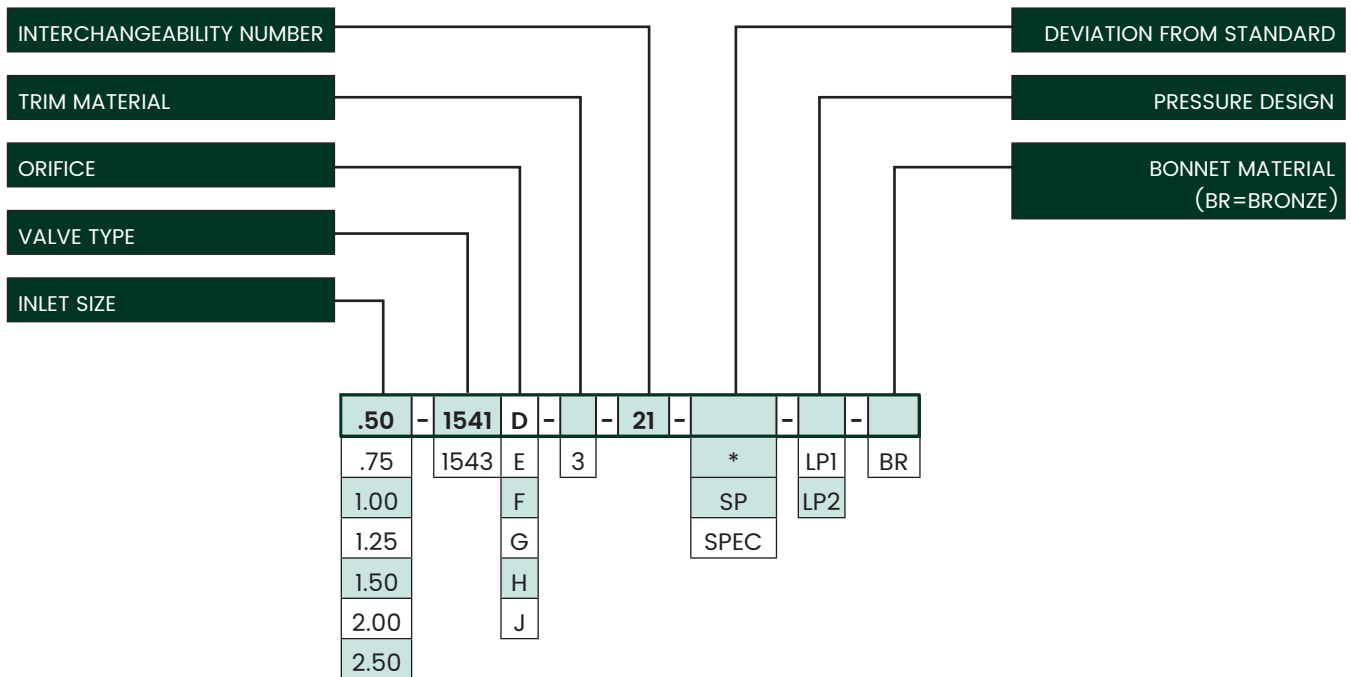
INTERCHANGEABILITY NUMBER

TRIM MATERIAL

ORIFICE

VALVE TYPE

INLET SIZE

DEVIATION FROM STANDARD

PRESSURE DESIGN

BONNET MATERIAL (BR=BRONZE)

| .50 | - | 1541 | D | - | | - | 21 | - | | - | | - | |
|---|---|---|---|---|---|---|---|---|---|---|---|---|---|
| .75 | | 1543 | E | | 3 | | | | * | | LP1 | | BR |
| 1.00 | | | F | | | | | | SP | | LP2 | | |
| 1.25 | | | G | | | | | | SPEC | | | | |
| 1.50 | | | H | | | | | | | | | | |
| 2.00 | | | J | | | | | | | | | | |
| 2.50 | | | | | | | | | | | | | |